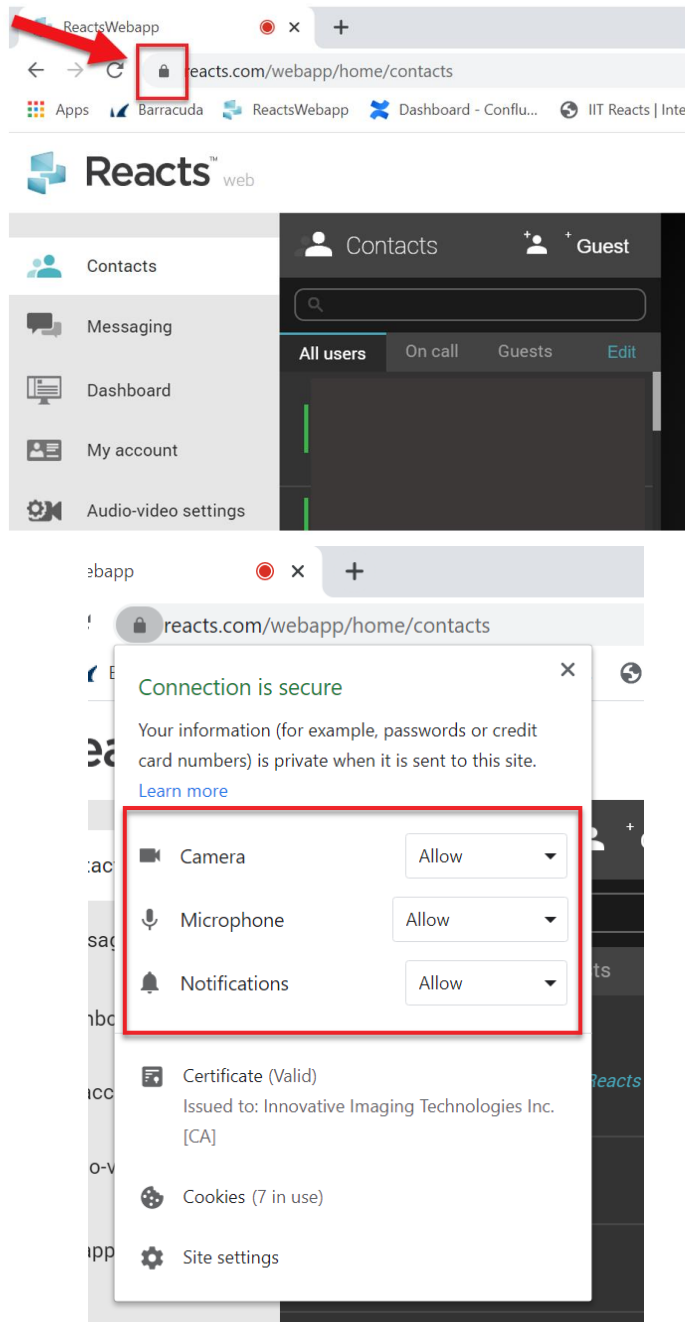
ReactsWebapp

reacts.com/webapp/home/contacts

Apps Barracuda ReactsWebapp Dashboard - Conflu... IIT Reacts | Inte

Reacts™ web

Contacts

Messaging

Dashboard

My account

Audio-video settings

Contacts

Guest

All users On call Guests Edit

ebapp

reacts.com/webapp/home/contacts

Connection is secure

Your information (for example, passwords or credit card numbers) is private when it is sent to this site.

Learn more

Camera Allow

Microphone Allow

Notifications Allow

Certificate (Valid)
Issued to: Innovative Imaging Technologies Inc. [CA]

Cookies (7 in use)

Site settings